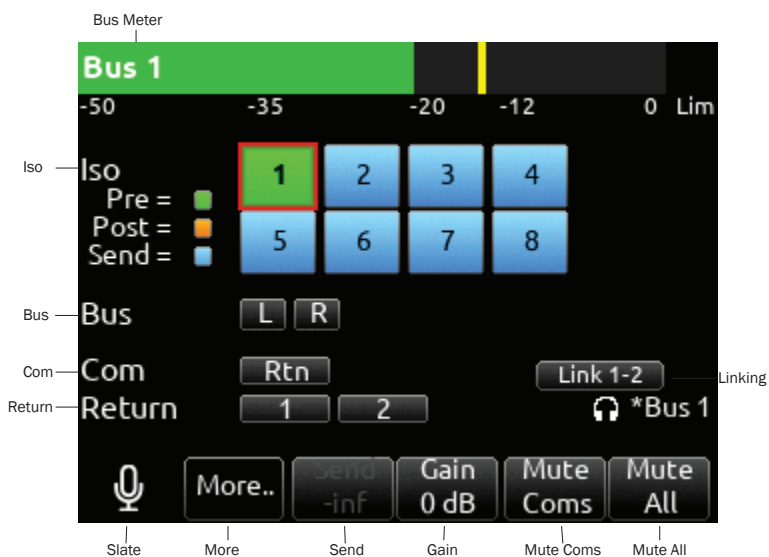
Bus Meter

Bus 1

-50 -35 -20 -12 0 Lim

Iso

Iso
Pre =
Post =
Send =

1 2 3 4
5 6 7 8

Bus

Bus

L R

Com

Com

Rtn

Link 1-2

Linking

Return

Return

1 2

*Bus 1

More..

Send -inf

Gain 0 dB

Mute Coms

Mute All

Slate More Send Gain Mute Coms Mute All